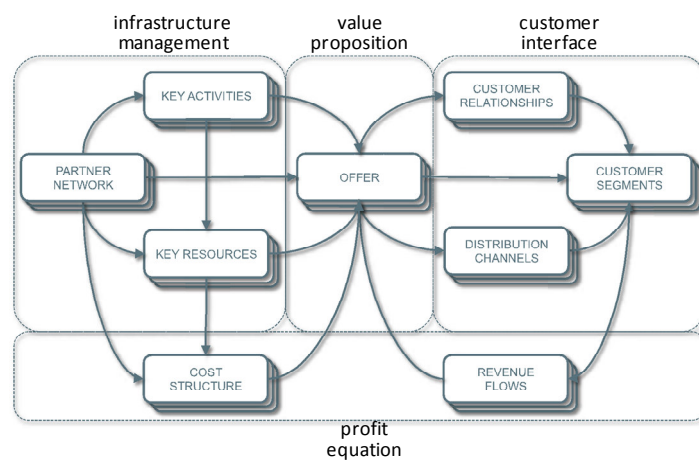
infrastructure management

value proposition

customer interface

KEY ACTIVITIES

CUSTOMER RELATIONSHIPS

PARTNER NETWORK

OFFER

CUSTOMER SEGMENTS

KEY RESOURCES

DISTRIBUTION CHANNELS

COST STRUCTURE

REVENUE FLOWS

profit equation